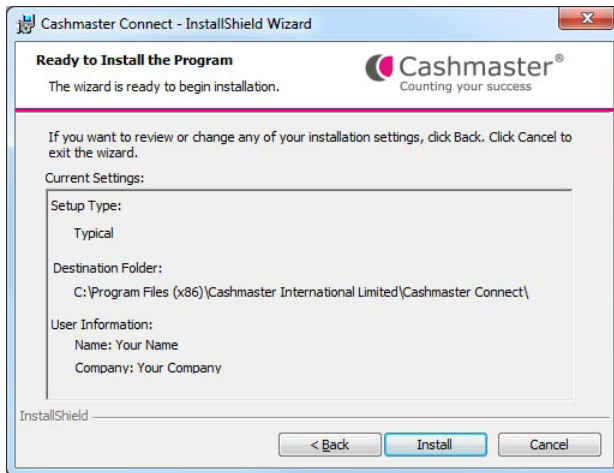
Cashmaster Connect - InstallShield Wizard

Ready to Install the Program

The wizard is ready to begin installation.

Cashmaster®
Counting your success

If you want to review or change any of your installation settings, click Back. Click Cancel to exit the wizard.

Current Settings:

Setup Type:

Typical

Destination Folder:

C:\Program Files (x86)\Cashmaster International Limited\Cashmaster Connect\

User Information:

Name: Your Name

Company: Your Company

InstallShield

< Back

Install

Cancel